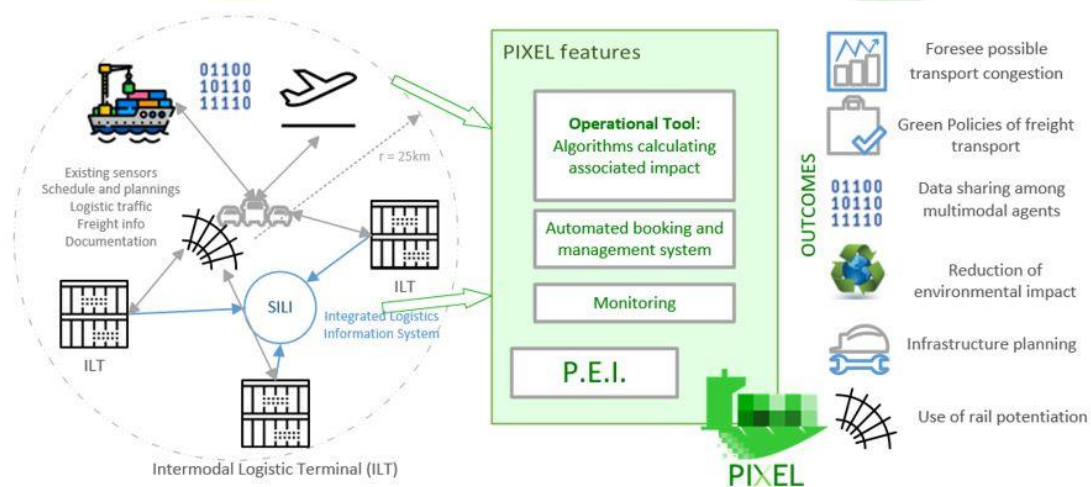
01100
10110
11110

r = 25km

Existing sensors
Schedule and plannings
Logistic traffic
Freight info
Documentation

ILT

SILI

ILT

Integrated Logistics
Information System

Intermodal Logistic Terminal (ILT)

PIXEL features

Operational Tool: Algorithms calculating associated impact

Automated booking and management system

Monitoring

P.E.I.

PIXEL

OUTCOMES

Foresee possible transport congestion

Green Policies of freight transport

01100
10110
11110

Data sharing among multimodal agents

Reduction of environmental impact

Infrastructure planning

Use of rail potentiation